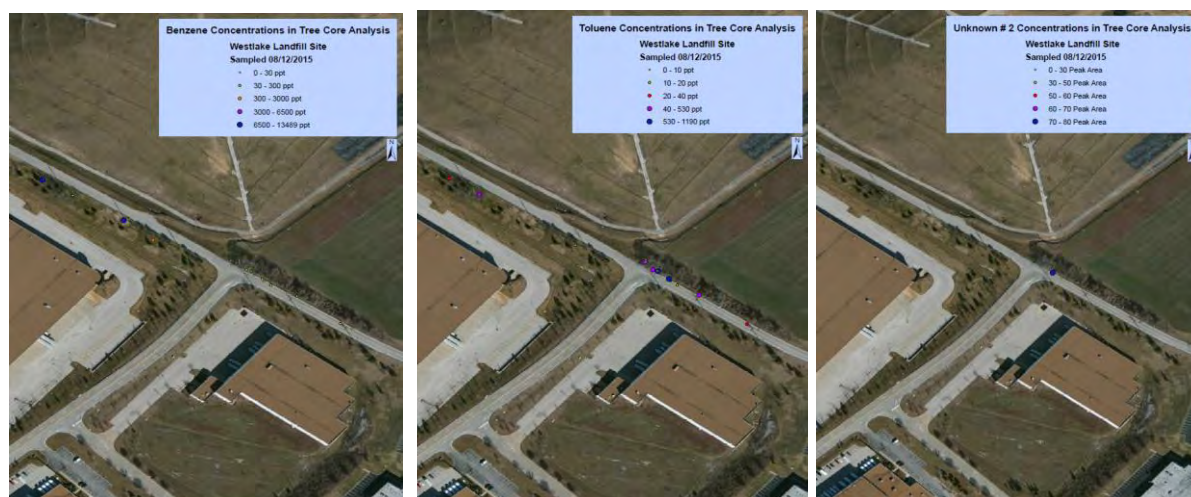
Benzene Concentrations in Tree Core Analysis
Westlake Landfill Site
Sampled 08/12/2015
0 - 30 ppt
30 - 300 ppt
300 - 3000 ppt
3000 - 6500 ppt
6500 - 13469 ppt

Toluene Concentrations in Tree Core Analysis
Westlake Landfill Site
Sampled 08/12/2015
0 - 10 ppt
10 - 20 ppt
20 - 40 ppt
40 - 530 ppt
530 - 1190 ppt

Unknown # 2 Concentrations in Tree Core Analysis
Westlake Landfill Site
Sampled 08/12/2015
0 - 30 Peak Area
30 - 50 Peak Area
50 - 60 Peak Area
60 - 70 Peak Area
70 - 80 Peak Area